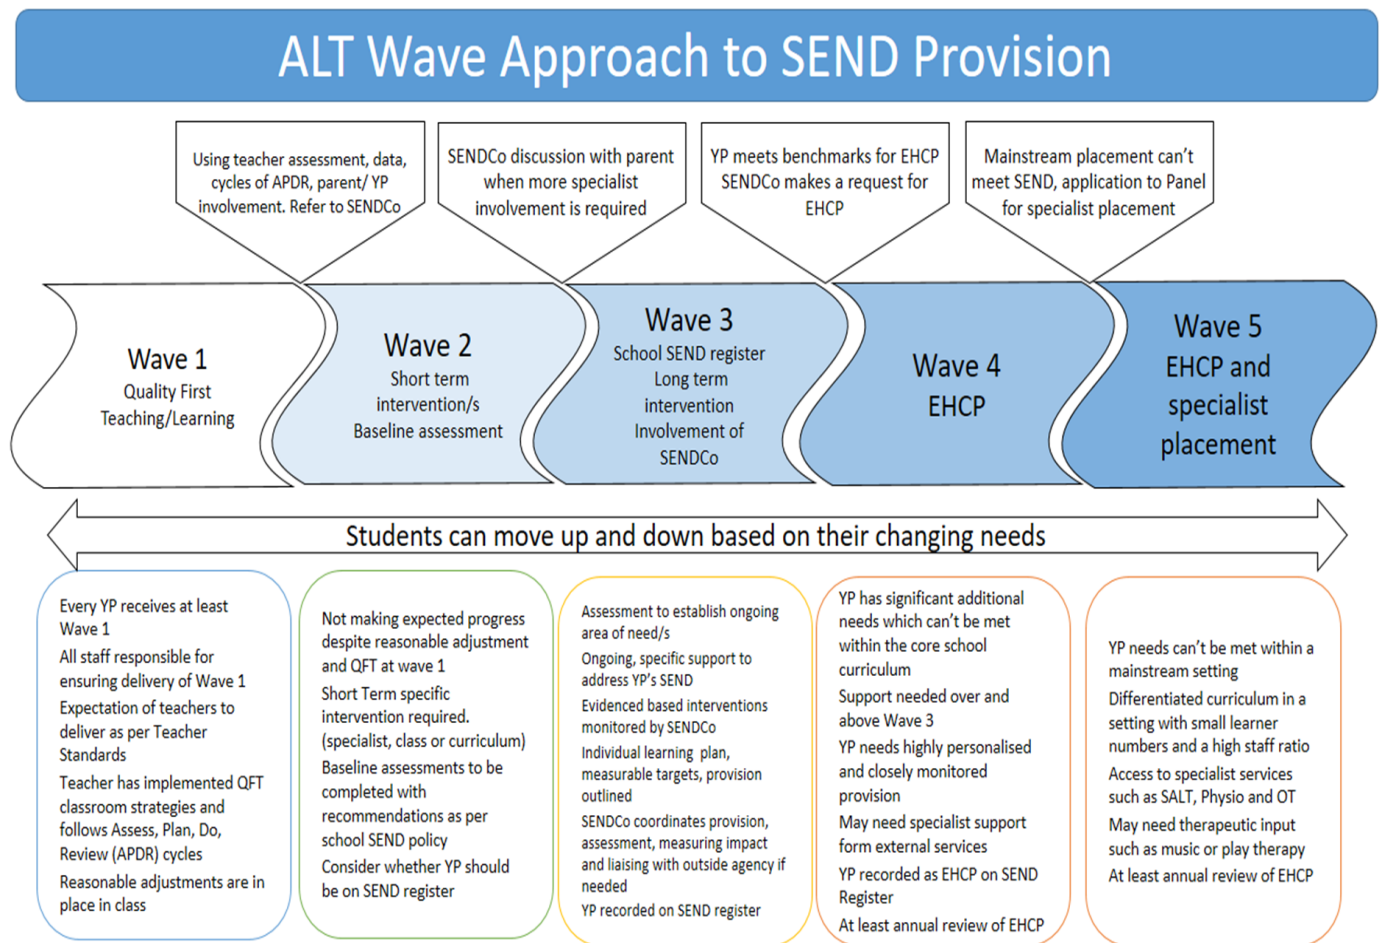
ALT Wave Approach to SEND Provision

Using teacher assessment, data, cycles of APDR, parent/ YP involvement. Refer to SENDCo

SENDCo discussion with parent when more specialist involvement is required

YP meets benchmarks for EHCP SENDCo makes a request for EHCP

Mainstream placement can't meet SEND, application to Panel for specialist placement

Wave 1
Quality First Teaching/Learning

Wave 2
Short term intervention/s
Baseline assessment

Wave 3
School SEND register
Long term intervention
Involvement of SENDCo

Wave 4
EHCP

Wave 5
EHCP and specialist placement

Students can move up and down based on their changing needs

Every YP receives at least Wave 1
All staff responsible for ensuring delivery of Wave 1
Expectation of teachers to deliver as per Teacher Standards
Teacher has implemented QFT classroom strategies and follows Assess, Plan, Do, Review (APDR) cycles
Reasonable adjustments are in place in class

Not making expected progress despite reasonable adjustment and QFT at wave 1
Short Term specific intervention required. (specialist, class or curriculum)
Baseline assessments to be completed with recommendations as per school SEND policy
Consider whether YP should be on SEND register

Assessment to establish ongoing area of need/s
Ongoing, specific support to address YP's SEND
Evidenced based interventions monitored by SENDCo
Individual learning plan, measurable targets, provision outlined
SENDCo coordinates provision, assessment, measuring impact and liaising with outside agency if needed
YP recorded on SEND register

YP has significant additional needs which can't be met within the core school curriculum
Support needed over and above Wave 3
YP needs highly personalised and closely monitored provision
May need specialist support form external services
YP recorded as EHCP on SEND Register
At least annual review of EHCP

YP needs can't be met within a mainstream setting
Differentiated curriculum in a setting with small learner numbers and a high staff ratio
Access to specialist services such as SALT, Physio and OT
May need therapeutic input such as music or play therapy
At least annual review of EHCP